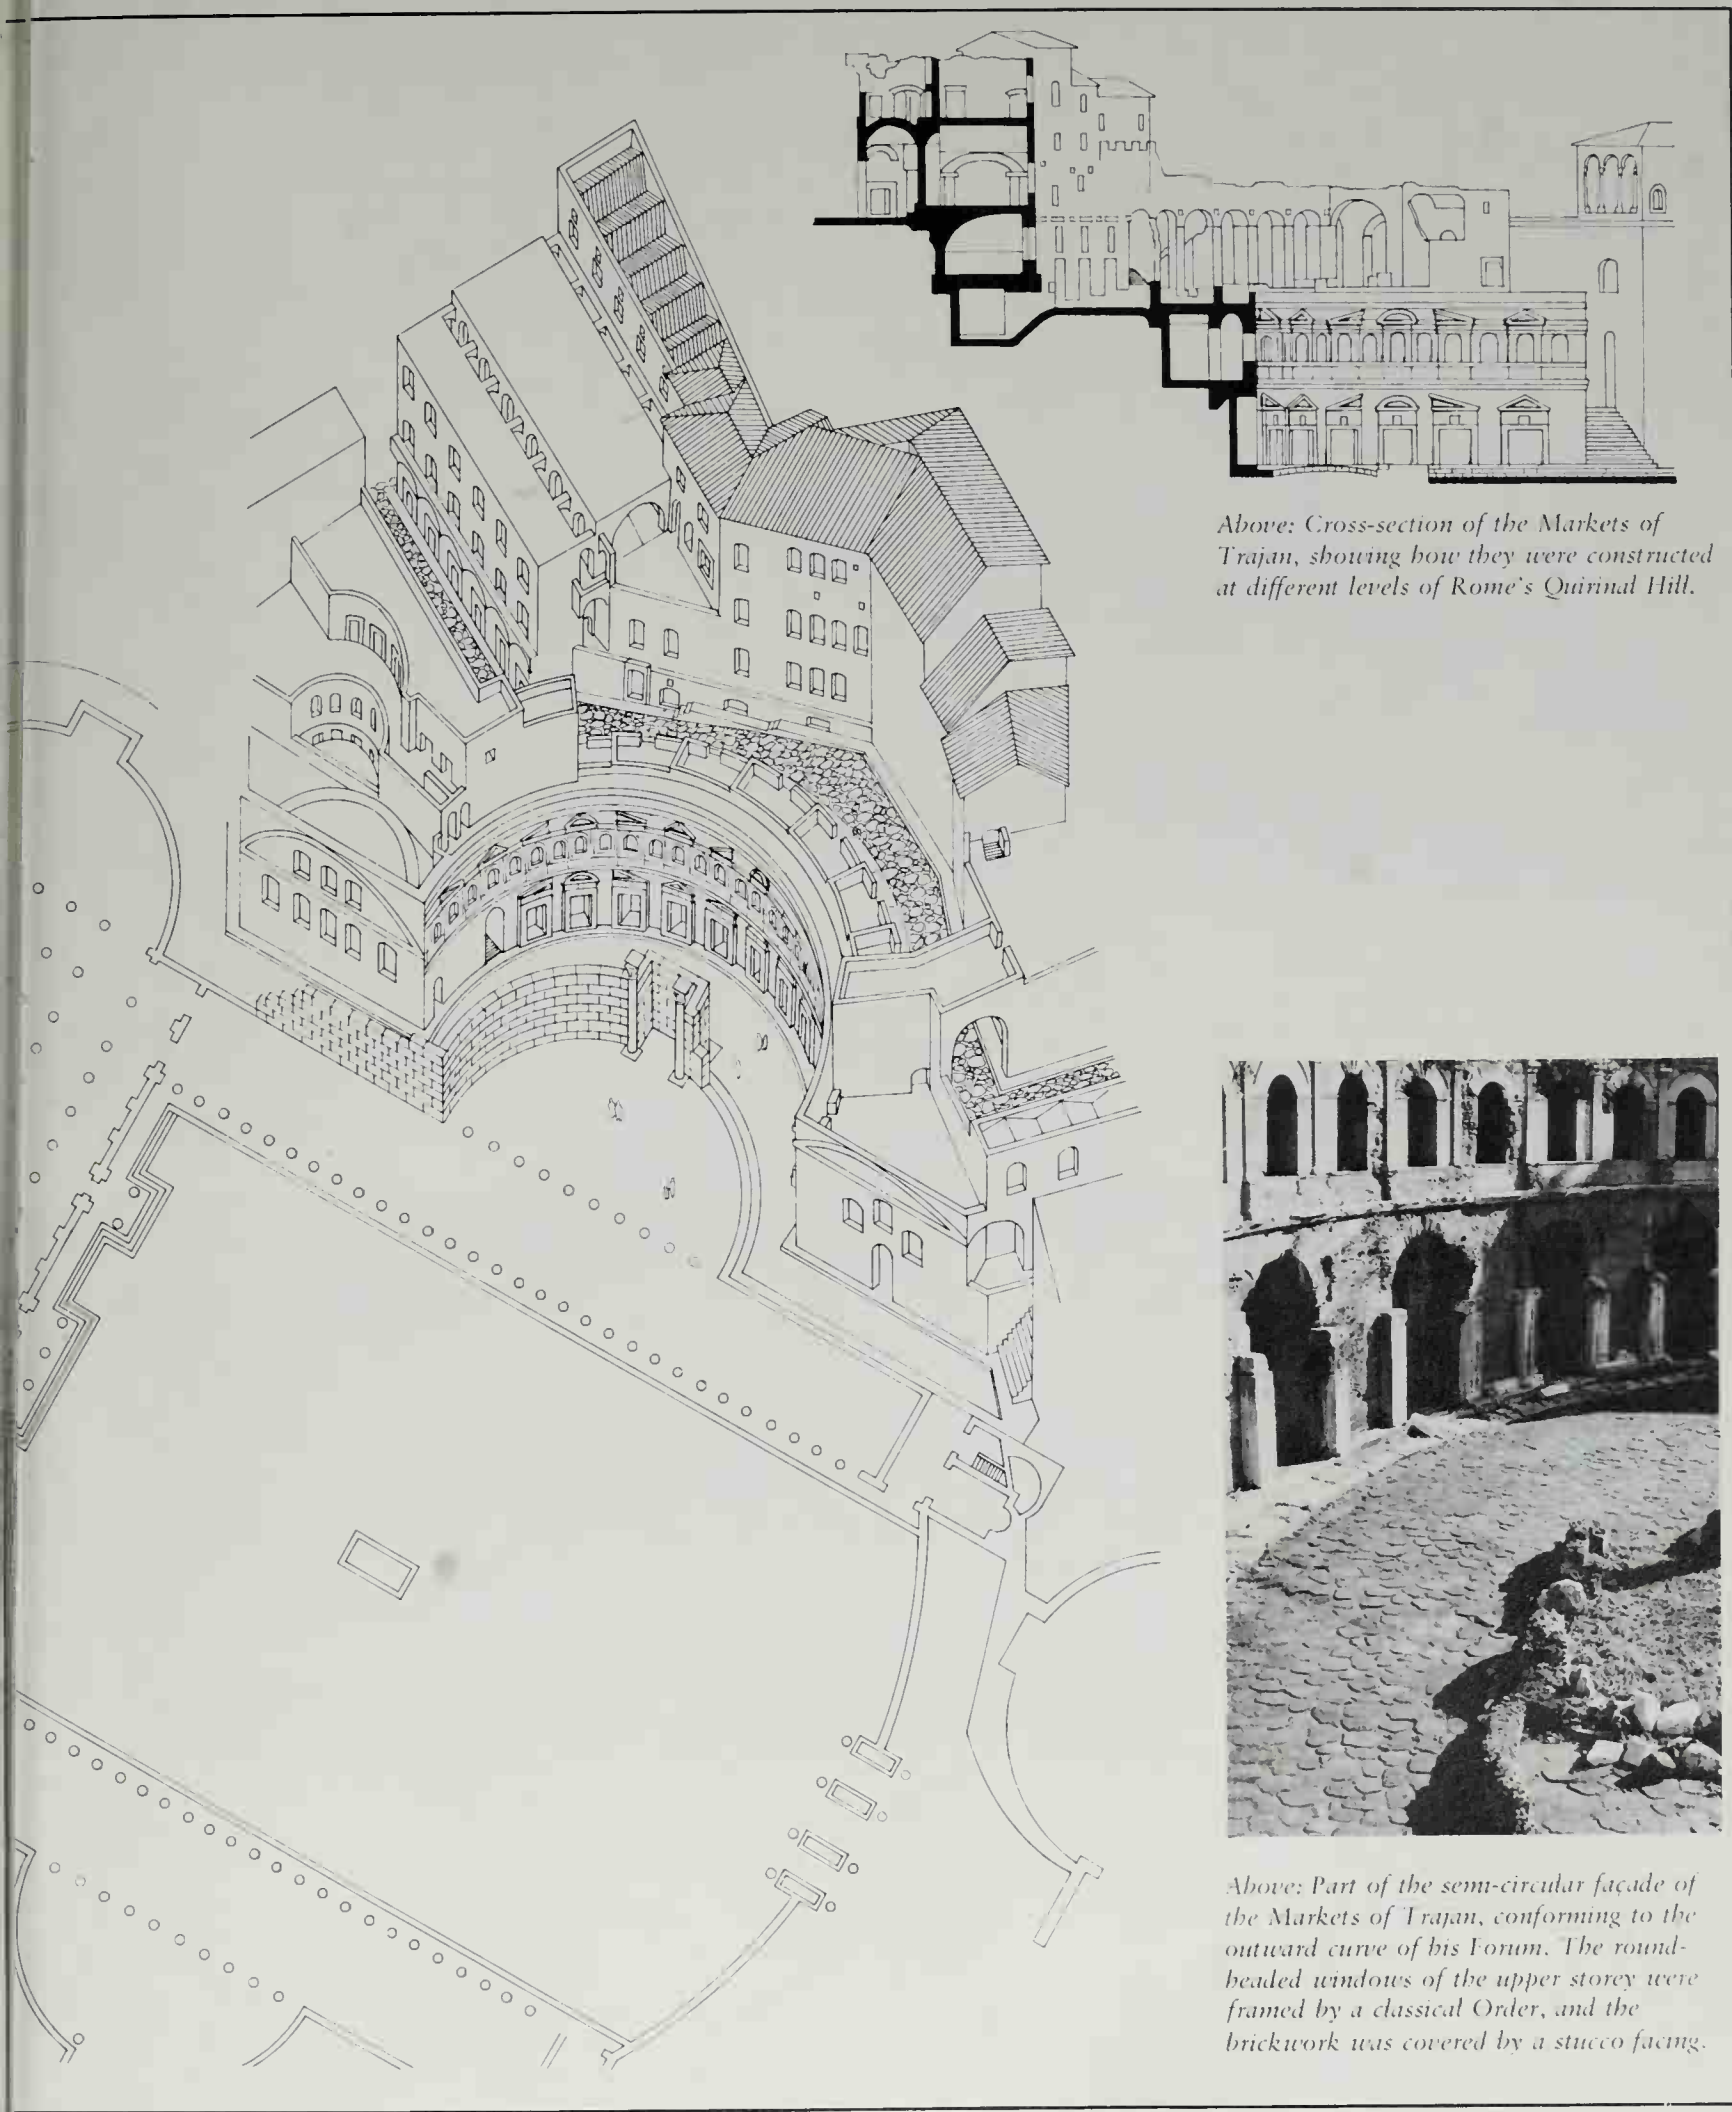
Above: Cross-section of the Markets of Trajan, showing how they were constructed at different levels of Rome's Quirinal Hill.

Above: Part of the semi-circular façade of the Markets of Trajan, conforming to the outward curve of his Forum. The round-headed windows of the upper storey were framed by a classical Order, and the brickwork was covered by a stucco facing.